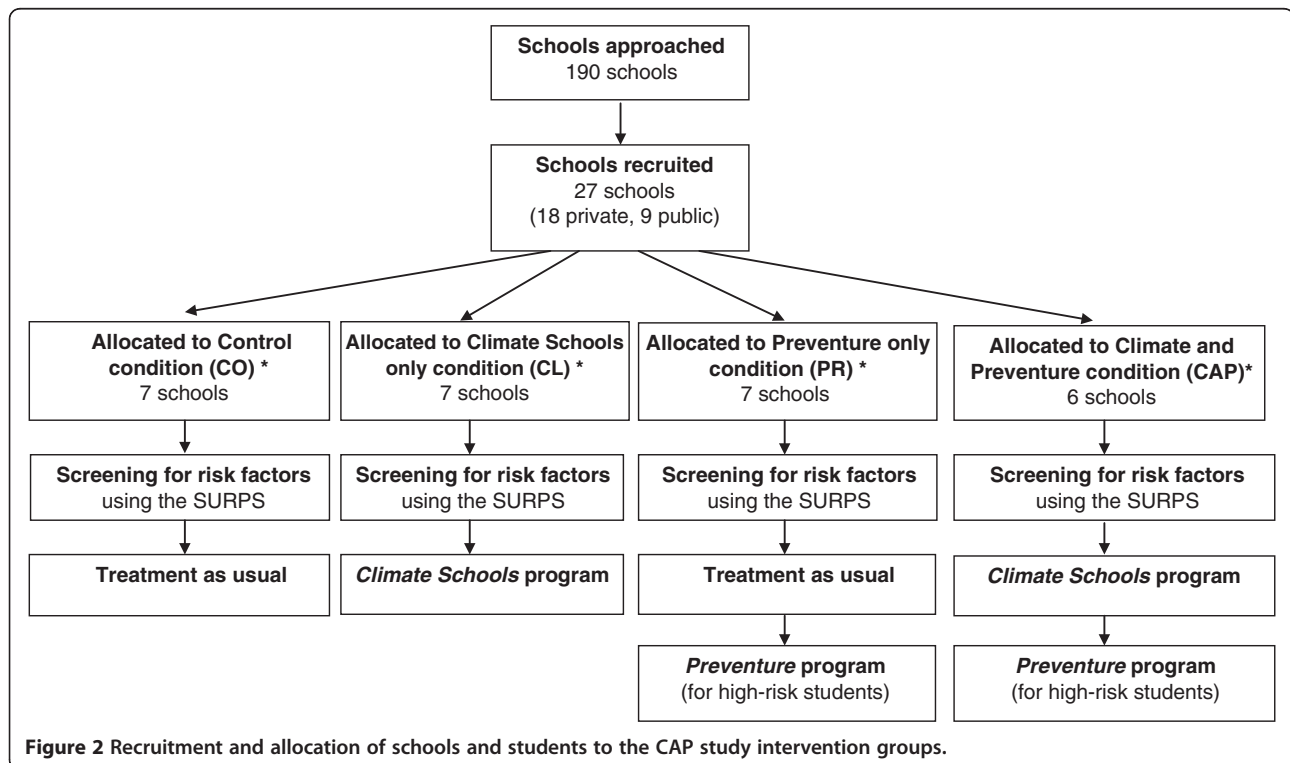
**Schools approached**
190 schools

**Schools recruited**
27 schools
(18 private, 9 public)

**Allocated to Control condition (CO) ***
7 schools

**Screening for risk factors**
using the SURPS

**Treatment as usual**

**Allocated to Climate Schools only condition (CL) ***
7 schools

**Screening for risk factors**
using the SURPS

***Climate Schools* program**

**Allocated to Preventure only condition (PR) ***
7 schools

**Screening for risk factors**
using the SURPS

**Treatment as usual**

***Preventure* program**
(for high-risk students)

**Allocated to Climate and Preventure condition (CAP)***
6 schools

**Screening for risk factors**
using the SURPS

***Climate Schools* program**

***Preventure* program**
(for high-risk students)

**Figure 2 Recruitment and allocation of schools and students to the CAP study intervention groups.**